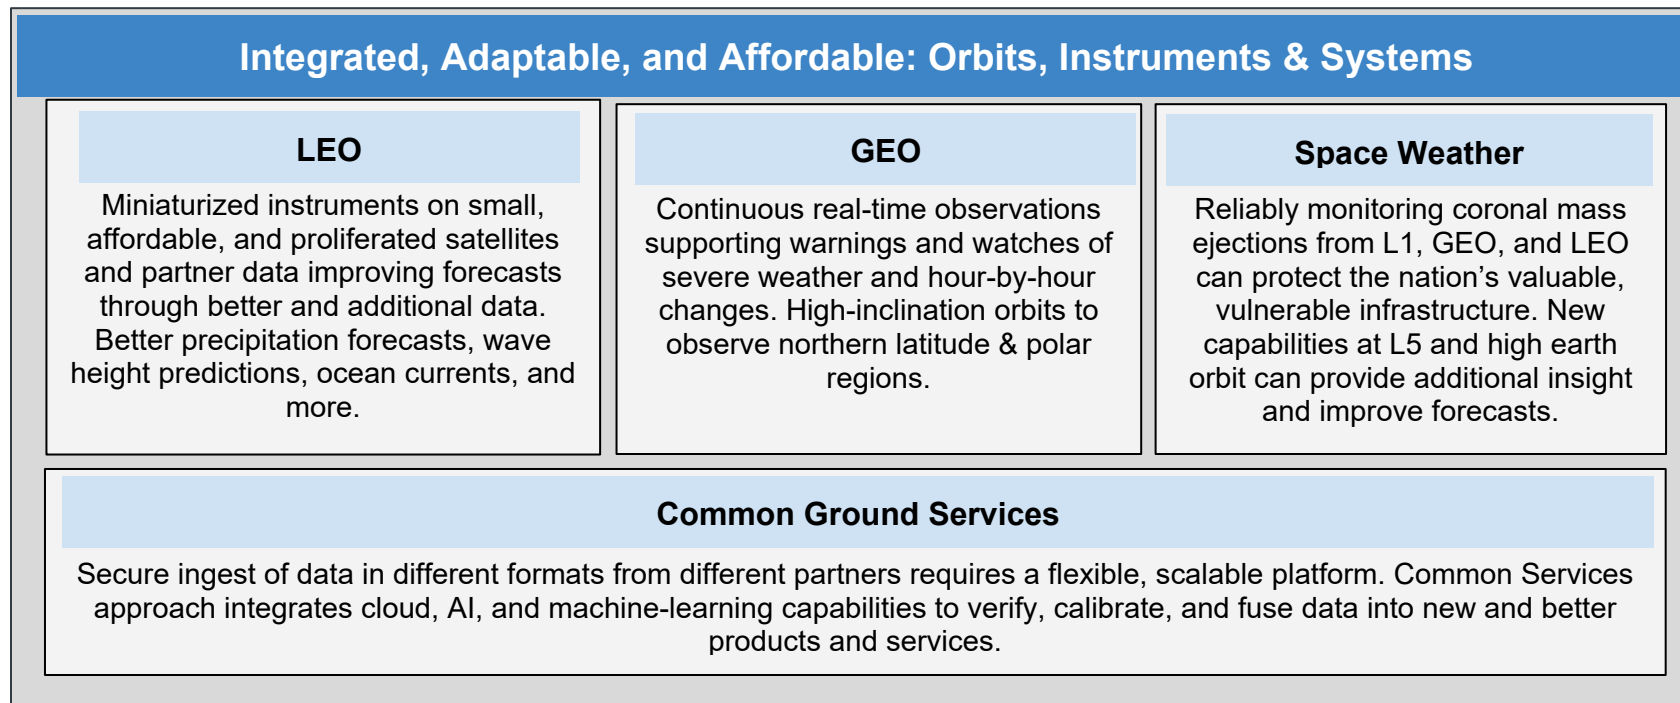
Integrated, Adaptable, and Affordable: Orbits, Instruments & Systems

LEO

Miniaturized instruments on small, affordable, and proliferated satellites and partner data improving forecasts through better and additional data. Better precipitation forecasts, wave height predictions, ocean currents, and more.

GEO

Continuous real-time observations supporting warnings and watches of severe weather and hour-by-hour changes. High-inclination orbits to observe northern latitude & polar regions.

Space Weather

Reliably monitoring coronal mass ejections from L1, GEO, and LEO can protect the nation’s valuable, vulnerable infrastructure. New capabilities at L5 and high earth orbit can provide additional insight and improve forecasts.

Common Ground Services

Secure ingest of data in different formats from different partners requires a flexible, scalable platform. Common Services approach integrates cloud, AI, and machine-learning capabilities to verify, calibrate, and fuse data into new and better products and services.